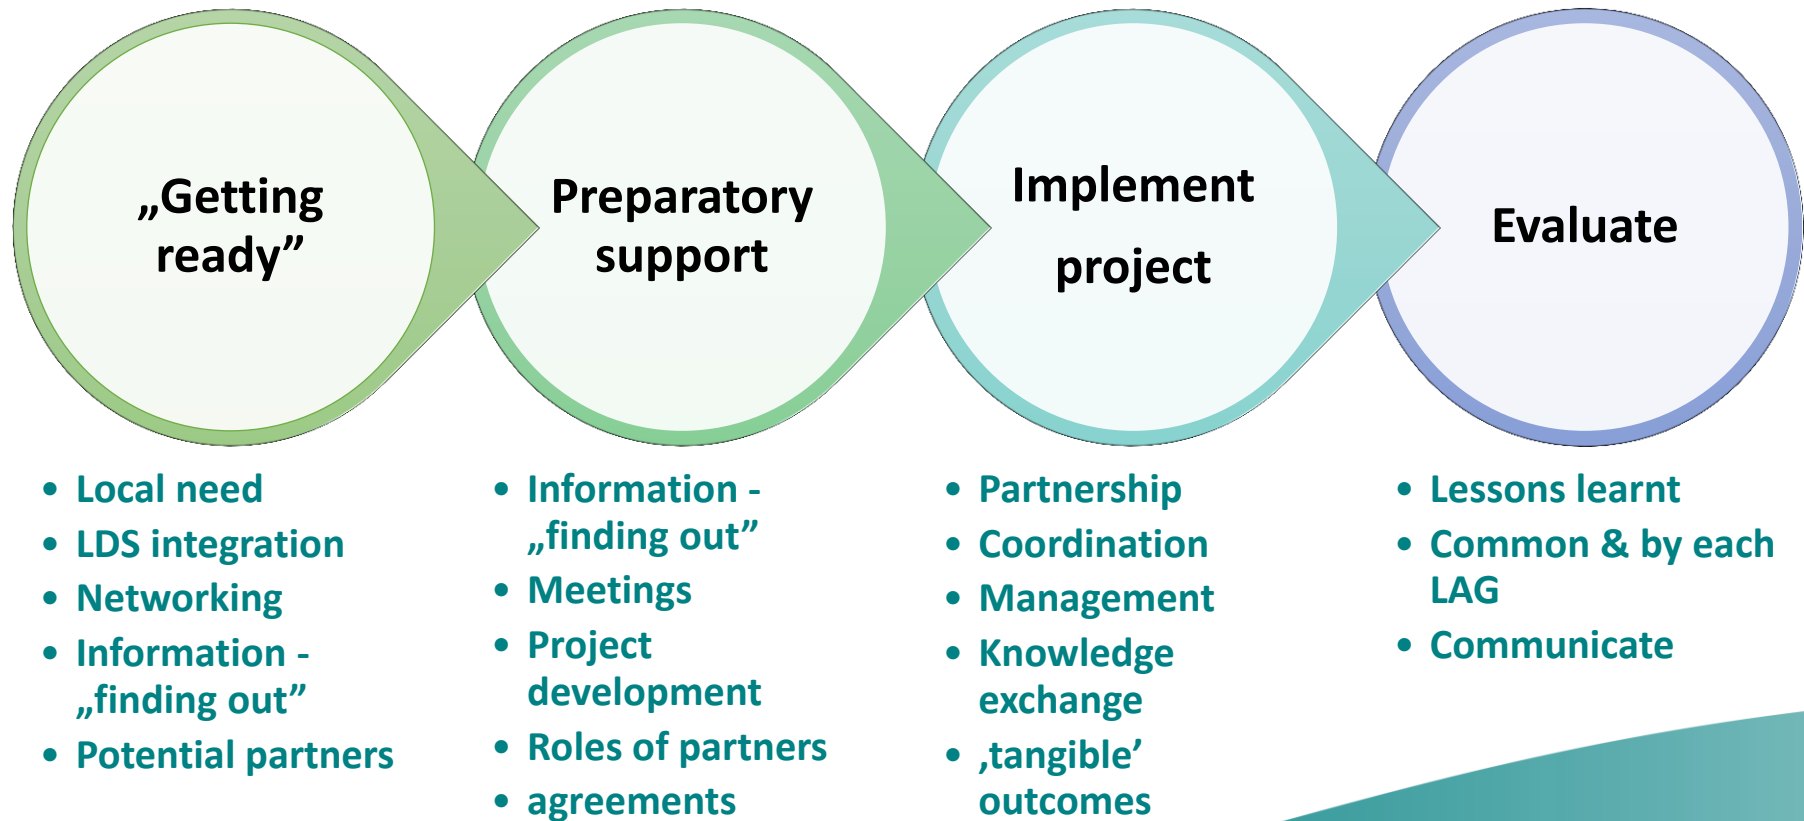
„Getting ready”

Preparatory support

Implement project

Evaluate

- Local need
- LDS integration
- Networking
- Information - „finding out”
- Potential partners

- Information - „finding out”
- Meetings
- Project development
- Roles of partners
- agreements

- Partnership
- Coordination
- Management
- Knowledge exchange
- ‚tangible’ outcomes

- Lessons learnt
- Common & by each LAG
- Communicate